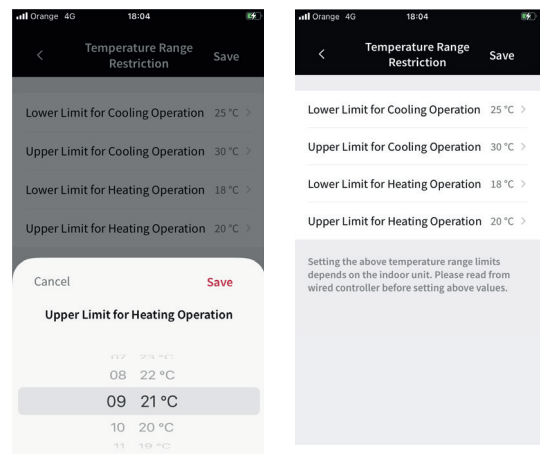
Orange 4G 18:04

<

Temperature Range Restriction

Save

Lower Limit for Cooling Operation 25 °C >

Upper Limit for Cooling Operation 30 °C >

Lower Limit for Heating Operation 18 °C >

Upper Limit for Heating Operation 20 °C >

Cancel

Save

Upper Limit for Heating Operation

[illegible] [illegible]

08 22 °C

09 21 °C

10 20 °C

11 19 °C

Orange 4G 18:04

<

Temperature Range Restriction

Save

Lower Limit for Cooling Operation 25 °C >

Upper Limit for Cooling Operation 30 °C >

Lower Limit for Heating Operation 18 °C >

Upper Limit for Heating Operation 20 °C >

Setting the above temperature range limits depends on the indoor unit. Please read from wired controller before setting above values.